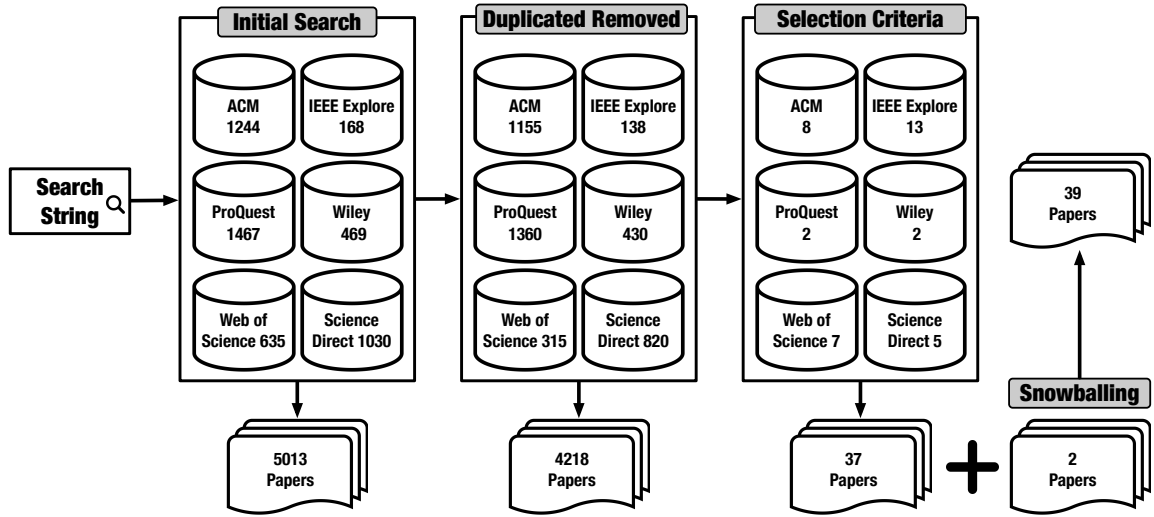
Search String

Initial Search

ACM 1244

IEEE Explore 168

ProQuest 1467

Wiley 469

Web of Science 635

Science Direct 1030

5013 Papers

Duplicated Removed

ACM 1155

IEEE Explore 138

ProQuest 1360

Wiley 430

Web of Science 315

Science Direct 820

4218 Papers

Selection Criteria

ACM 8

IEEE Explore 13

ProQuest 2

Wiley 2

Web of Science 7

Science Direct 5

37 Papers

+

2 Papers

Snowballing

39 Papers